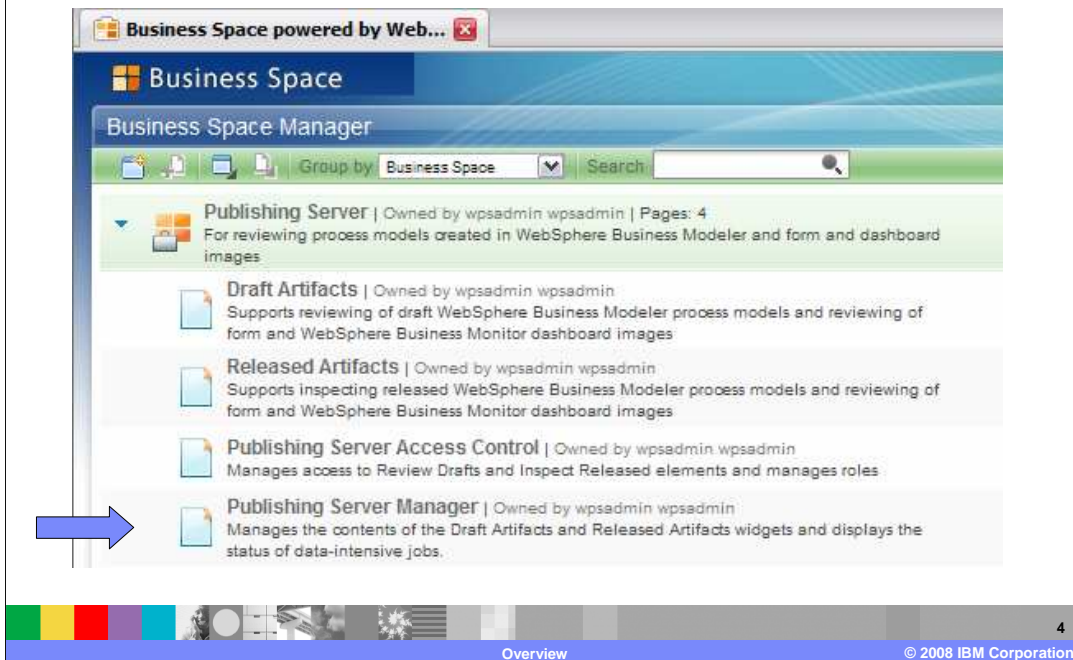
Business Space powered by Web...

Business Space

Business Space Manager

Group by Business Space Search

Publishing Server | Owned by wpsadmin wpsadmin | Pages: 4
For reviewing process models created in WebSphere Business Modeler and form and dashboard images

Draft Artifacts | Owned by wpsadmin wpsadmin
Supports reviewing of draft WebSphere Business Modeler process models and reviewing of form and WebSphere Business Monitor dashboard images

Released Artifacts | Owned by wpsadmin wpsadmin
Supports inspecting released WebSphere Business Modeler process models and reviewing of form and WebSphere Business Monitor dashboard images

Publishing Server Access Control | Owned by wpsadmin wpsadmin
Manages access to Review Drafts and Inspect Released elements and manages roles

Publishing Server Manager | Owned by wpsadmin wpsadmin
Manages the contents of the Draft Artifacts and Released Artifacts widgets and displays the status of data-intensive jobs.

4

Overview

© 2008 IBM Corporation